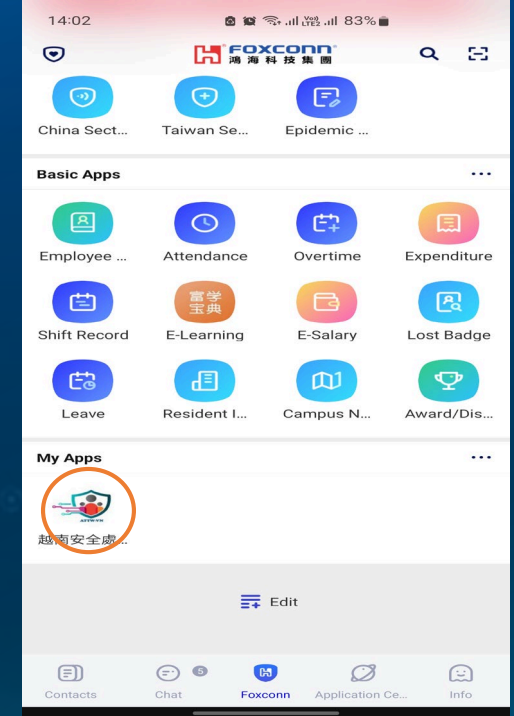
14:02 83%

FOXCONN
鴻海科技集團

China Sect...
Taiwan Se...
Epidemic ...

Basic Apps

Employee ...
Attendance
Overtime
Expenditure

Shift Record
富学宝典
E-Learning
E-Salary
Lost Badge

Leave
Resident I...
Campus N...
Award/Dis...

My Apps

越南安全處...

Edit

Contacts
Chat 5
Foxconn
Application Ce...
Info